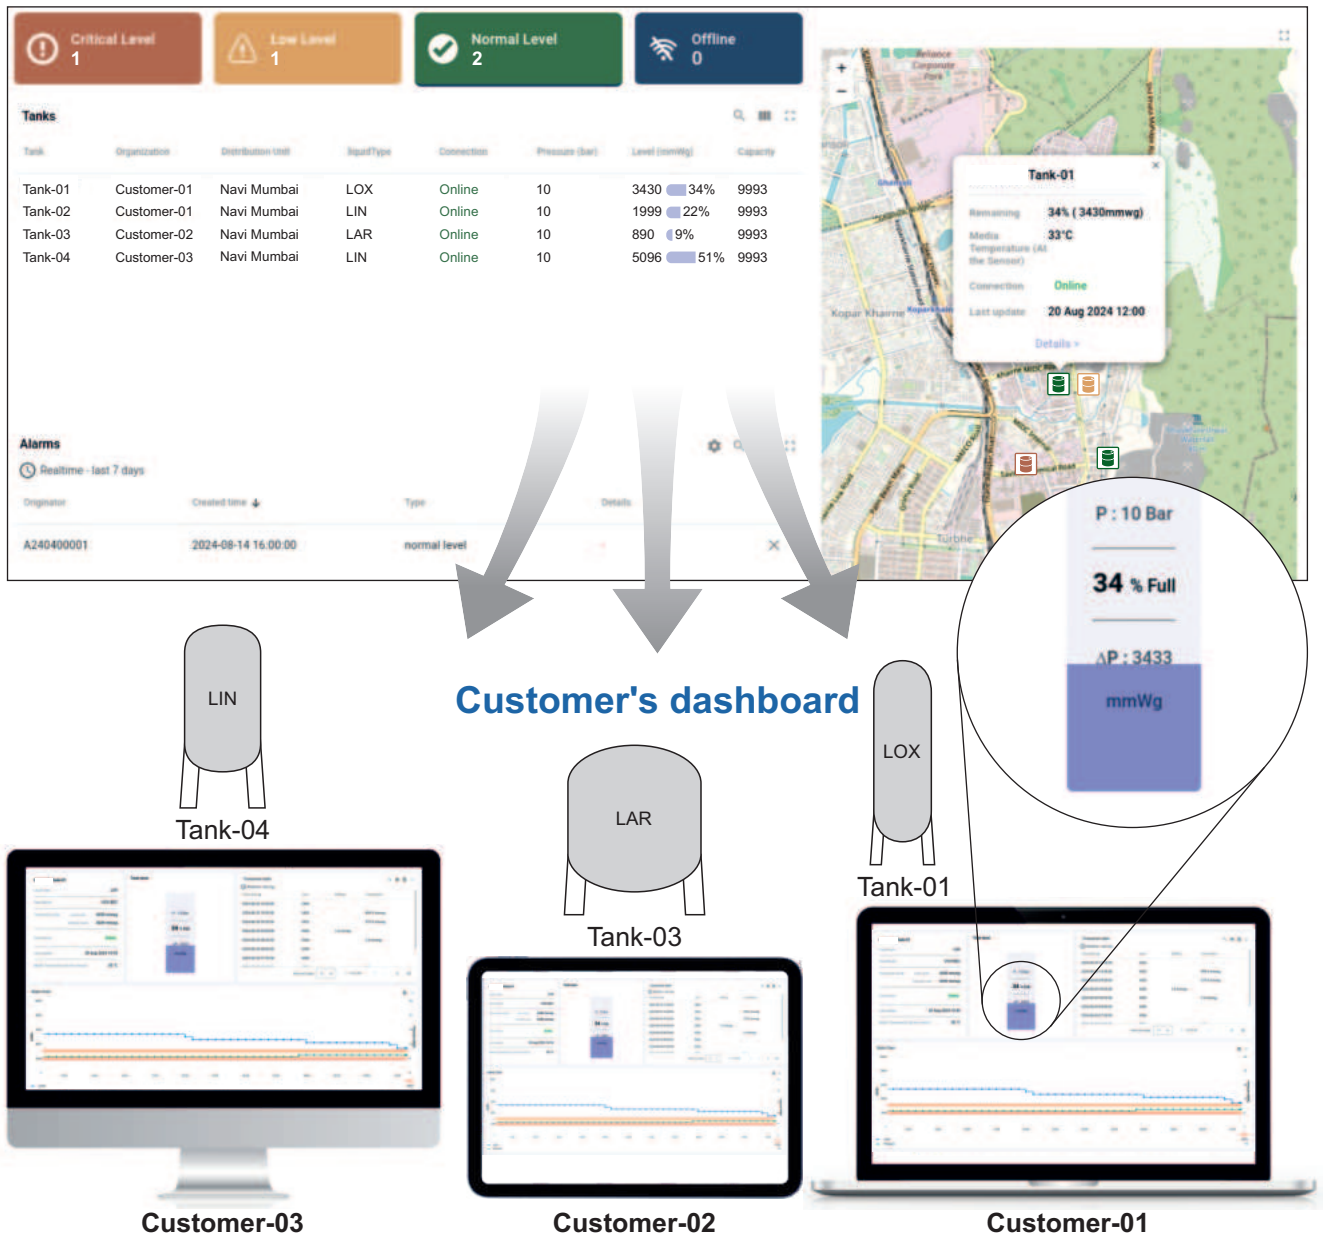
Critical Level
1

Low Level
1

Normal Level
2

Offline
0

Tanks

| Tank | Organization | Distribution Unit | liquidType | Connection | Pressure (bar) | Level (mmWg) | Capacity |
|---|---|---|---|---|---|---|---|
| Tank-01 | Customer-01 | Navi Mumbai | LOX | Online | 10 | 3430 34% | 9993 |
| Tank-02 | Customer-01 | Navi Mumbai | LIN | Online | 10 | 1999 22% | 9993 |
| Tank-03 | Customer-02 | Navi Mumbai | LAR | Online | 10 | 890 9% | 9993 |
| Tank-04 | Customer-03 | Navi Mumbai | LIN | Online | 10 | 5096 51% | 9993 |

Alarms
Realtime - last 7 days

| Originator | Created time | Type | Details |
|---|---|---|---|
| A240400001 | 2024-08-14 16:00:00 | normal level | |

Tank-01
Remaining 34% ( 3430mmwg)
Media Temperature (At the Sensor) 33°C
Connection Online
Last update 20 Aug 2024 12:00
Details »

Kopar Khairne
Turbhe

P : 10 Bar
34 % Full
ΔP : 3433
mmWg

LIN
Tank-04

Customer's dashboard

LAR
Tank-03

LOX
Tank-01

Customer-03
Customer-02
Customer-01